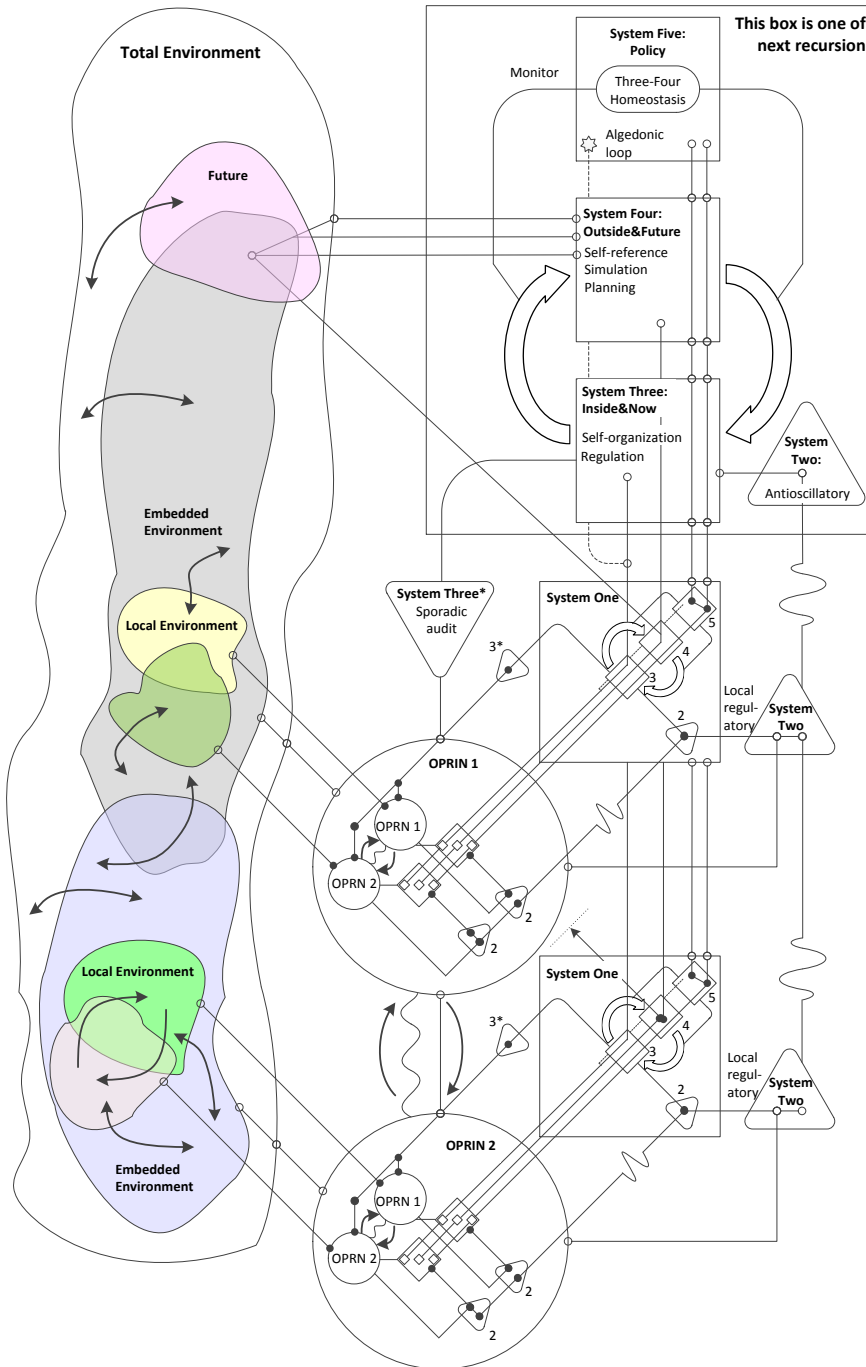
Total Environment

This box is one of next recursion

System Five: Policy

Monitor

Three-Four Homeostasis

Algedonic loop

Future

System Four: Outside&Future
Self-reference
Simulation
Planning

System Three: Inside&Now
Self-organization
Regulation

System Two:
Antioscillatory

Embedded Environment

System Three*
Sporadic audit

System One

5

4

3

3*

Local Environment

Local regulatory

System Two

2

OPRIN 1

OPRN 1

OPRN 2

2

2

System One

5

4

3

3*

Local Environment

Local regulatory

System Two

2

OPRIN 2

Embedded Environment

OPRN 1

OPRN 2

2

2